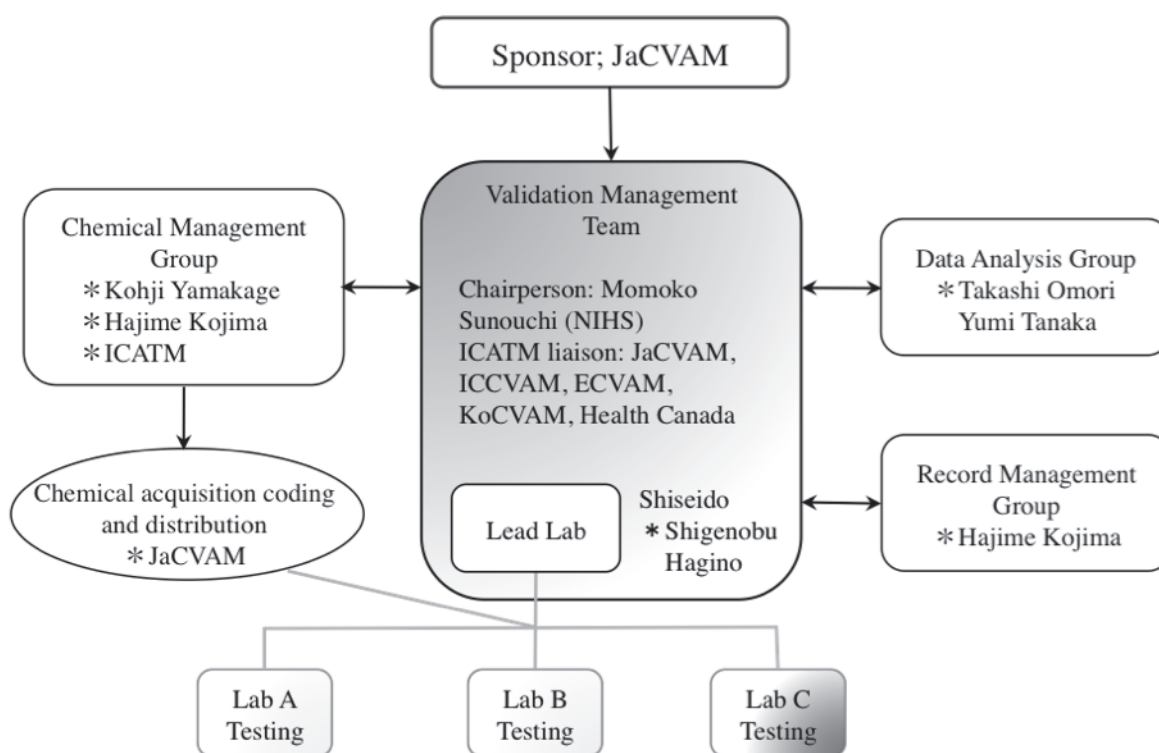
Sponsor; JaCVAM

Chemical Management Group
＊Kohji Yamakage
＊Hajime Kojima
＊ICATM

Validation Management Team

Chairperson: Momoko Sunouchi (NIHS)
ICATM liaison: JaCVAM, ICCVAM, ECVAM, KoCVAM, Health Canada

Data Analysis Group
＊Takashi Omori
Yumi Tanaka

Chemical acquisition coding and distribution
＊JaCVAM

Lead Lab

Shiseido
＊Shigenobu Hagino

Record Management Group
＊Hajime Kojima

Lab A Testing

Lab B Testing

Lab C Testing